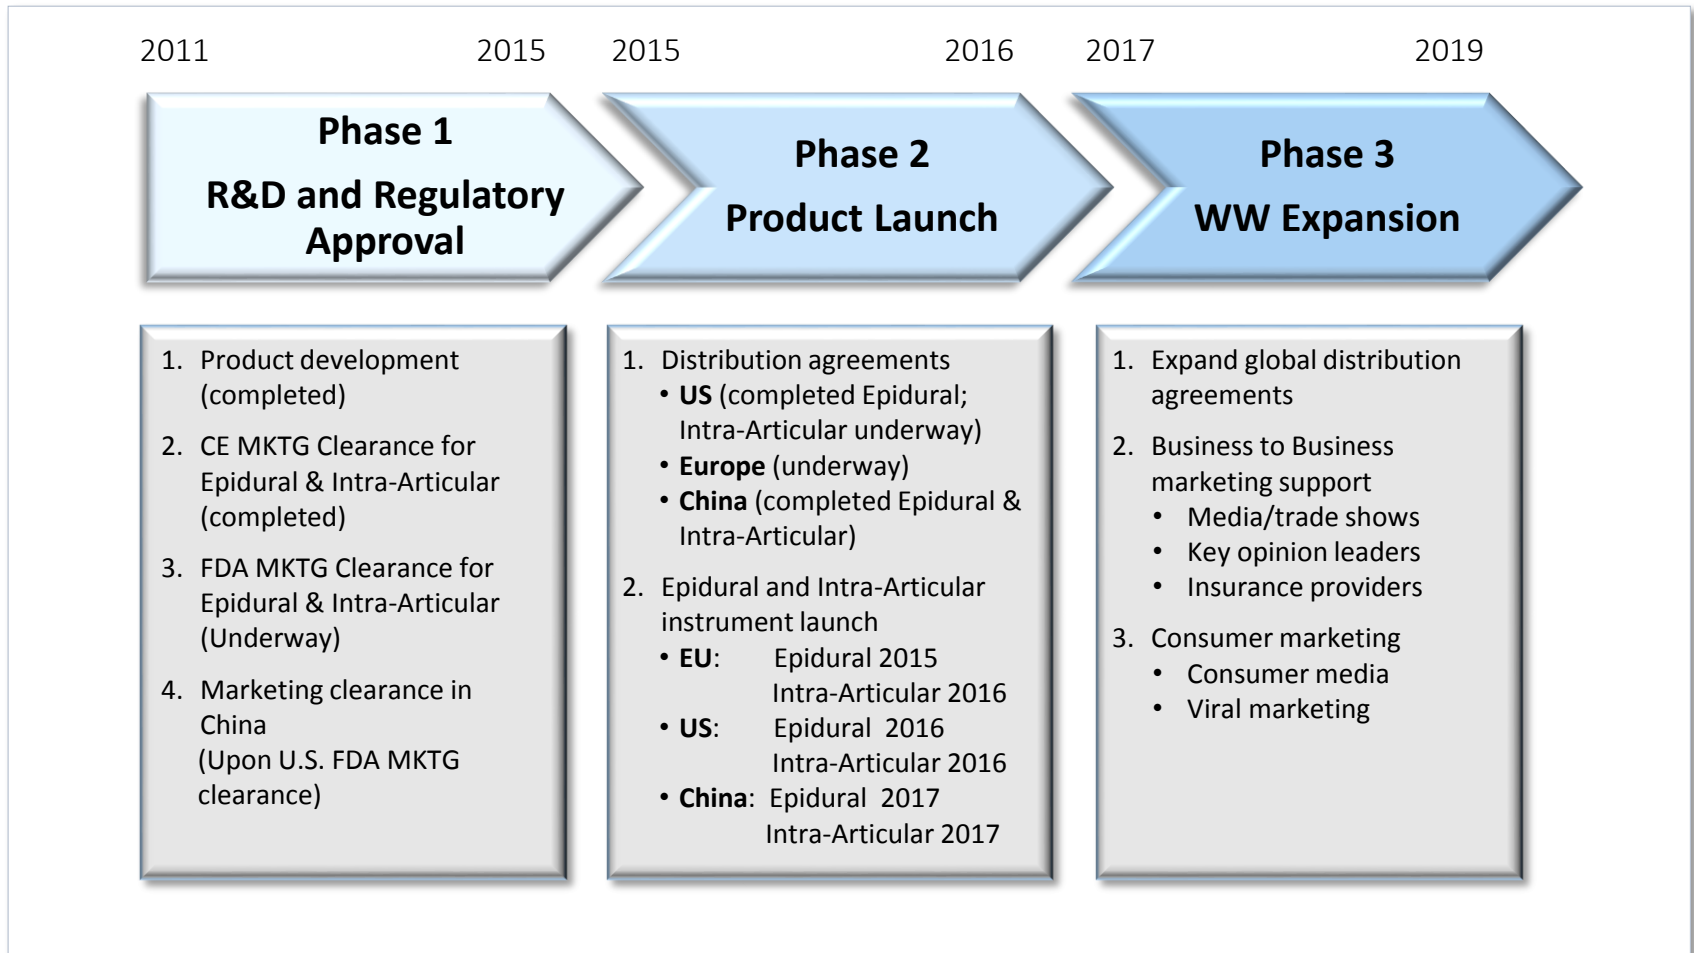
2011 2015

Phase 1
R&D and Regulatory Approval

1. Product development (completed)
2. CE MKTG Clearance for Epidural & Intra-Articular (completed)
3. FDA MKTG Clearance for Epidural & Intra-Articular (Underway)
4. Marketing clearance in China (Upon U.S. FDA MKTG clearance)

2015 2016

Phase 2
Product Launch

1. Distribution agreements
• **US** (completed Epidural; Intra-Articular underway)
• **Europe** (underway)
• **China** (completed Epidural & Intra-Articular)
2. Epidural and Intra-Articular instrument launch
• **EU**: Epidural 2015
Intra-Articular 2016
• **US**: Epidural 2016
Intra-Articular 2016
• **China**: Epidural 2017
Intra-Articular 2017

2017 2019

Phase 3
WW Expansion

1. Expand global distribution agreements
2. Business to Business marketing support
• Media/trade shows
• Key opinion leaders
• Insurance providers
3. Consumer marketing
• Consumer media
• Viral marketing